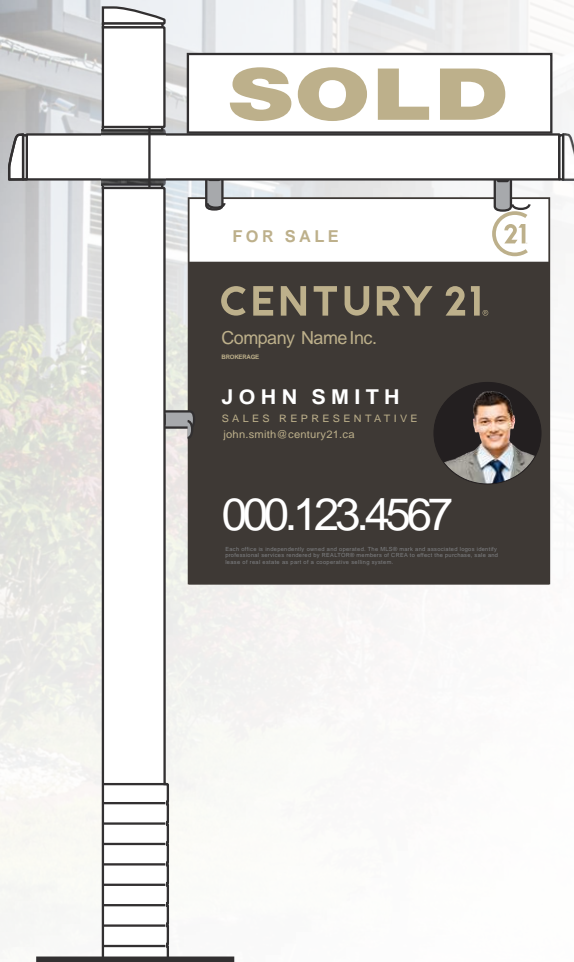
SOLD

FOR SALE

21

CENTURY 21®

Company Name Inc.

BROKERAGE

JOHN SMITH

SALES REPRESENTATIVE

john.smith@century21.ca

000.123.4567

Each office is independently owned and operated. The MLS® mark and associated logos identify professional services rendered by REALTOR® members of CREA to effect the purchase, sale and lease of real estate as part of a cooperative selling system.